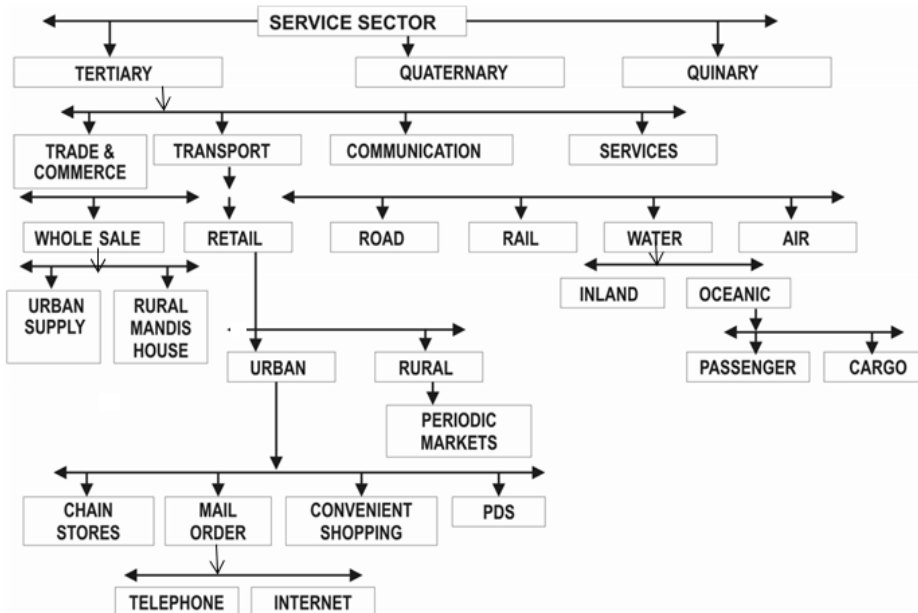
SERVICE SECTOR

TERTIARY

QUATERNARY

QUINARY

TRADE & COMMERCE

TRANSPORT

COMMUNICATION

SERVICES

WHOLE SALE

RETAIL

ROAD

RAIL

WATER

AIR

URBAN SUPPLY

RURAL MANDIS HOUSE

INLAND

OCEANIC

URBAN

RURAL

PASSENGER

CARGO

PERIODIC MARKETS

CHAIN STORES

MAIL ORDER

CONVENIENT SHOPPING

PDS

TELEPHONE

INTERNET